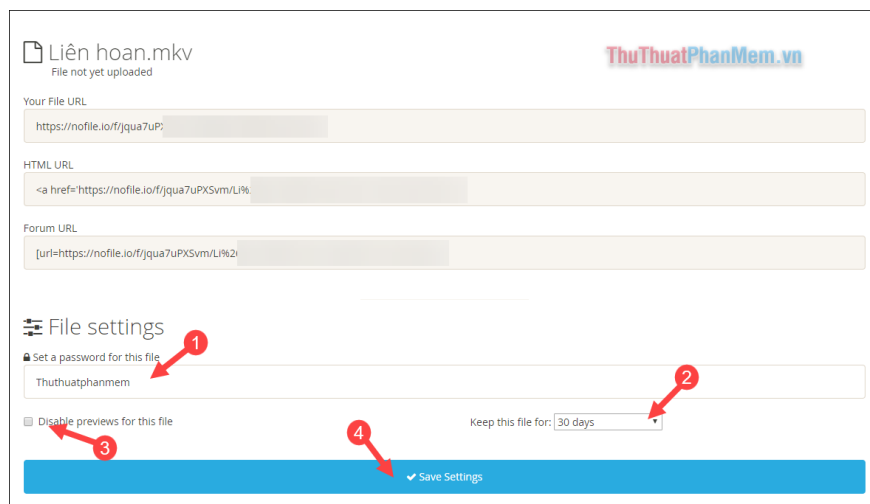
Liên hoan.mkv
File not yet uploaded

ThuThuatPhanMem.vn

Your File URL
https://nofile.io/f/jqua7uP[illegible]

HTML URL
<a href='https://nofile.io/f/jqua7uPXSvm/Li%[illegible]

Forum URL
[url=https://nofile.io/f/jqua7uPXSvm/Li%2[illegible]

File settings

1

Set a password for this file
Thuthuatphanmem

2

Disable previews for this file

3

Keep this file for: 30 days

4

Save Settings